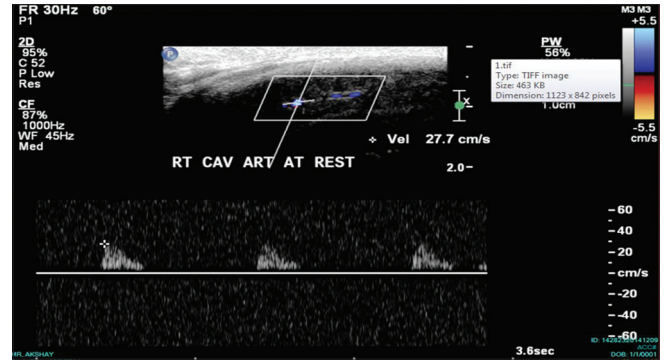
FR 30Hz 60°
P1

2D
95%
C 52
P Low
Res

CF
87%
1000Hz
WF 45Hz
Med

P

M3 M3
+5.5

PW
56%

1.tif
Type: TIFF image
Size: 463 KB
Dimension: 1123 x 842 pixels

1.0cm

-5.5
cm/s

Vel 27.7 cm/s

RT CAV ART AT REST

2.0

-60
-40
-20
cm/s
-20
-40
-60

MR. AKSHAY

3.6sec

ID: 14282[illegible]41209
ACC#:
DOB: 1/1/0001